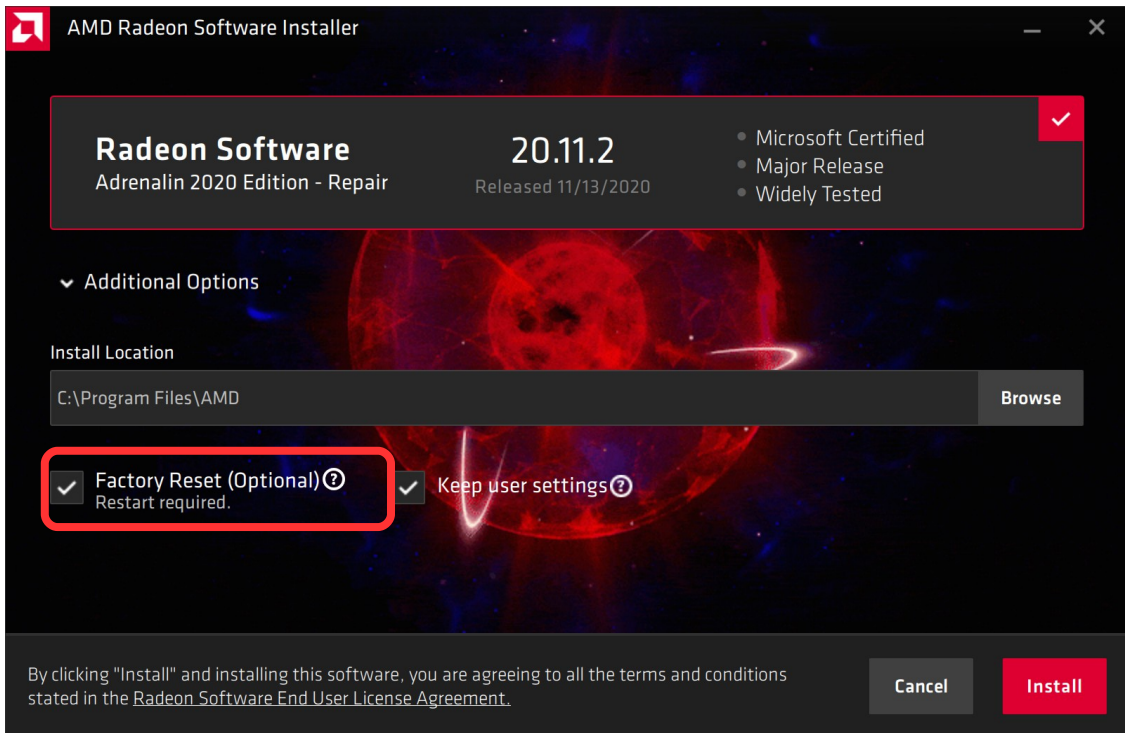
AMD Radeon Software Installer

Radeon Software
Adrenalin 2020 Edition - Repair

20.11.2
Released 11/13/2020

Microsoft Certified
Major Release
Widely Tested

Additional Options

Install Location

C:\Program Files\AMD

Browse

Factory Reset (Optional)
Restart required.

Keep user settings

By clicking "Install" and installing this software, you are agreeing to all the terms and conditions stated in the Radeon Software End User License Agreement.

Cancel

Install